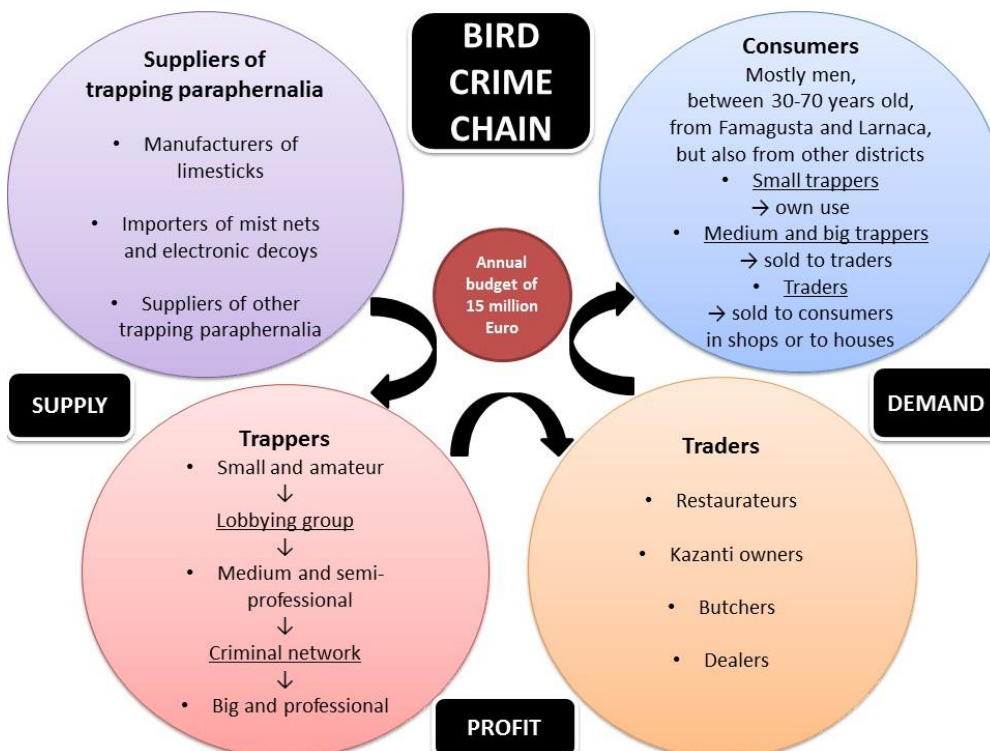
BIRD CRIME CHAIN

Suppliers of trapping paraphernalia
• Manufacturers of limesticks
• Importers of mist nets and electronic decoys
• Suppliers of other trapping paraphernalia

Consumers
Mostly men, between 30-70 years old, from Famagusta and Larnaca, but also from other districts
• Small trappers
→ own use
• Medium and big trappers
→ sold to traders
• Traders
→ sold to consumers in shops or to houses

Annual budget of 15 million Euro

SUPPLY

DEMAND

Trappers
• Small and amateur
↓
Lobbying group
↓
• Medium and semi-professional
↓
Criminal network
↓
• Big and professional

Traders
• Restaurateurs
• Kazanti owners
• Butchers
• Dealers

PROFIT